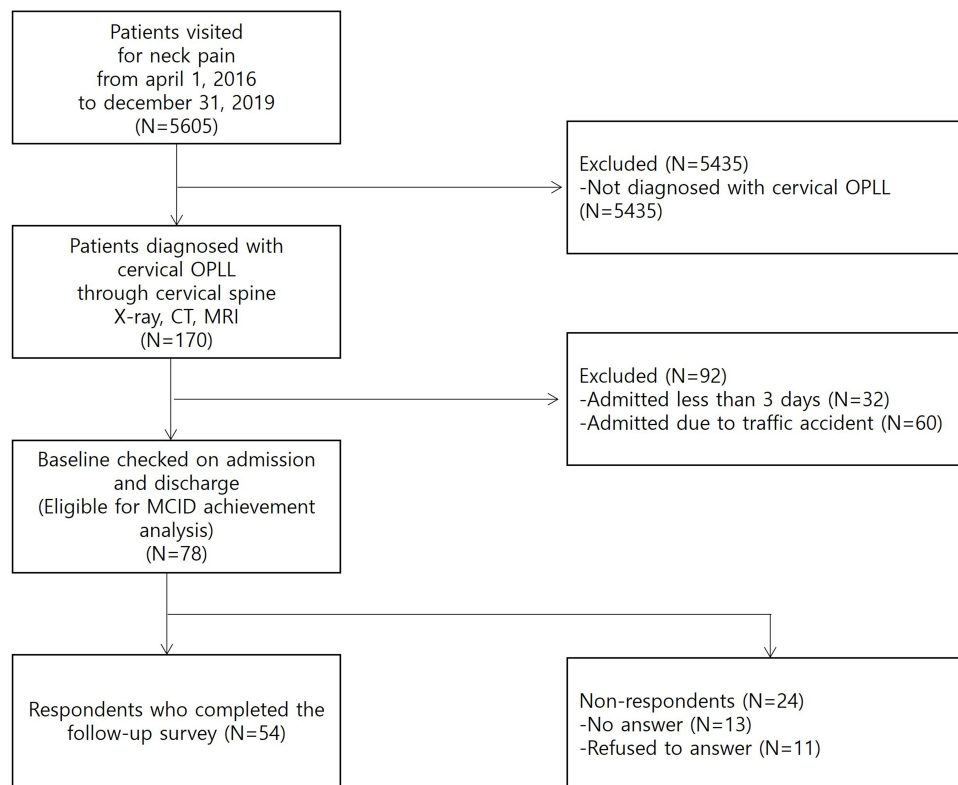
Patients visited for neck pain from april 1, 2016 to december 31, 2019 (N=5605)

Excluded (N=5435)
-Not diagnosed with cervical OPLL (N=5435)

Patients diagnosed with cervical OPLL through cervical spine X-ray, CT, MRI (N=170)

Excluded (N=92)
-Admitted less than 3 days (N=32)
-Admitted due to traffic accident (N=60)

Baseline checked on admission and discharge (Eligible for MCID achievement analysis) (N=78)

Respondents who completed the follow-up survey (N=54)

Non-respondents (N=24)
-No answer (N=13)
-Refused to answer (N=11)